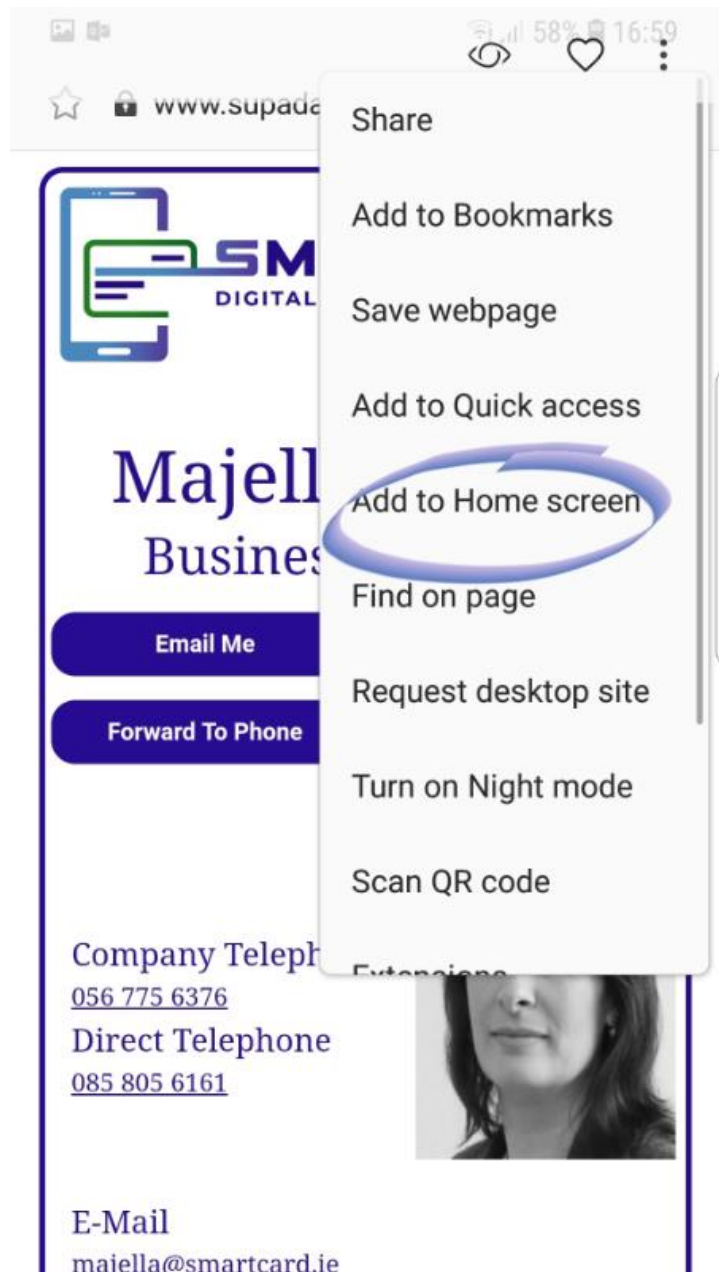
58% 16:59

www.supada

SM
DIGITAL

Majell
Busines

Email Me

Forward To Phone

Company Teleph
056 775 6376
Direct Telephone
085 805 6161

E-Mail
majella@smartcard.ie

Share
Add to Bookmarks
Save webpage
Add to Quick access
Add to Home screen
Find on page
Request desktop site
Turn on Night mode
Scan QR code
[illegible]